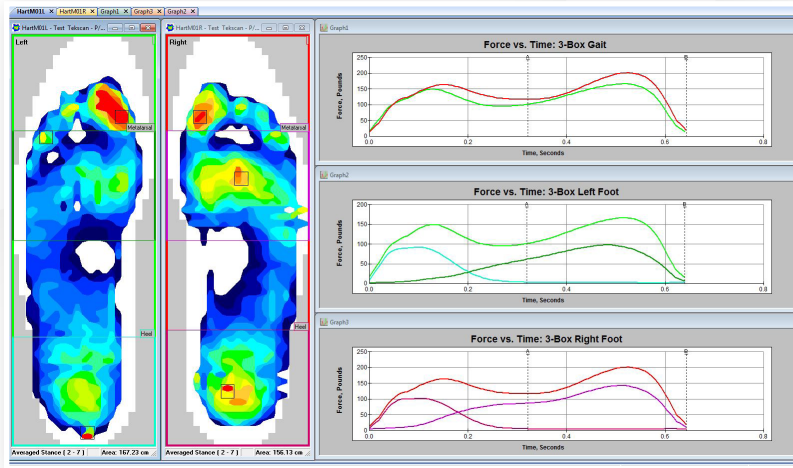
HartM01L × HartM01R × Graph1 × Graph3 × Graph2 ×

HartM01L - Test Tekscan - P/...

Left

Metatarsal

Heel

Averaged Stance ( 2 - 7 ) | Area: 167.23 cm

HartM01R - Test Tekscan - P/...

Right

Metatarsal

Heel

Averaged Stance ( 2 - 7 ) | Area: 156.13 cm

Graph1

Force vs. Time: 3-Box Gait

Force, Pounds

200
150
100
50
0

A B

0.0 0.2 0.4 0.6 0.8

Time, Seconds

Graph2

Force vs. Time: 3-Box Left Foot

Force, Pounds

200
150
100
50
0

A B

0.0 0.2 0.4 0.6 0.8

Time, Seconds

Graph3

Force vs. Time: 3-Box Right Foot

Force, Pounds

200
150
100
50
0

A B

0.0 0.2 0.4 0.6 0.8

Time, Seconds